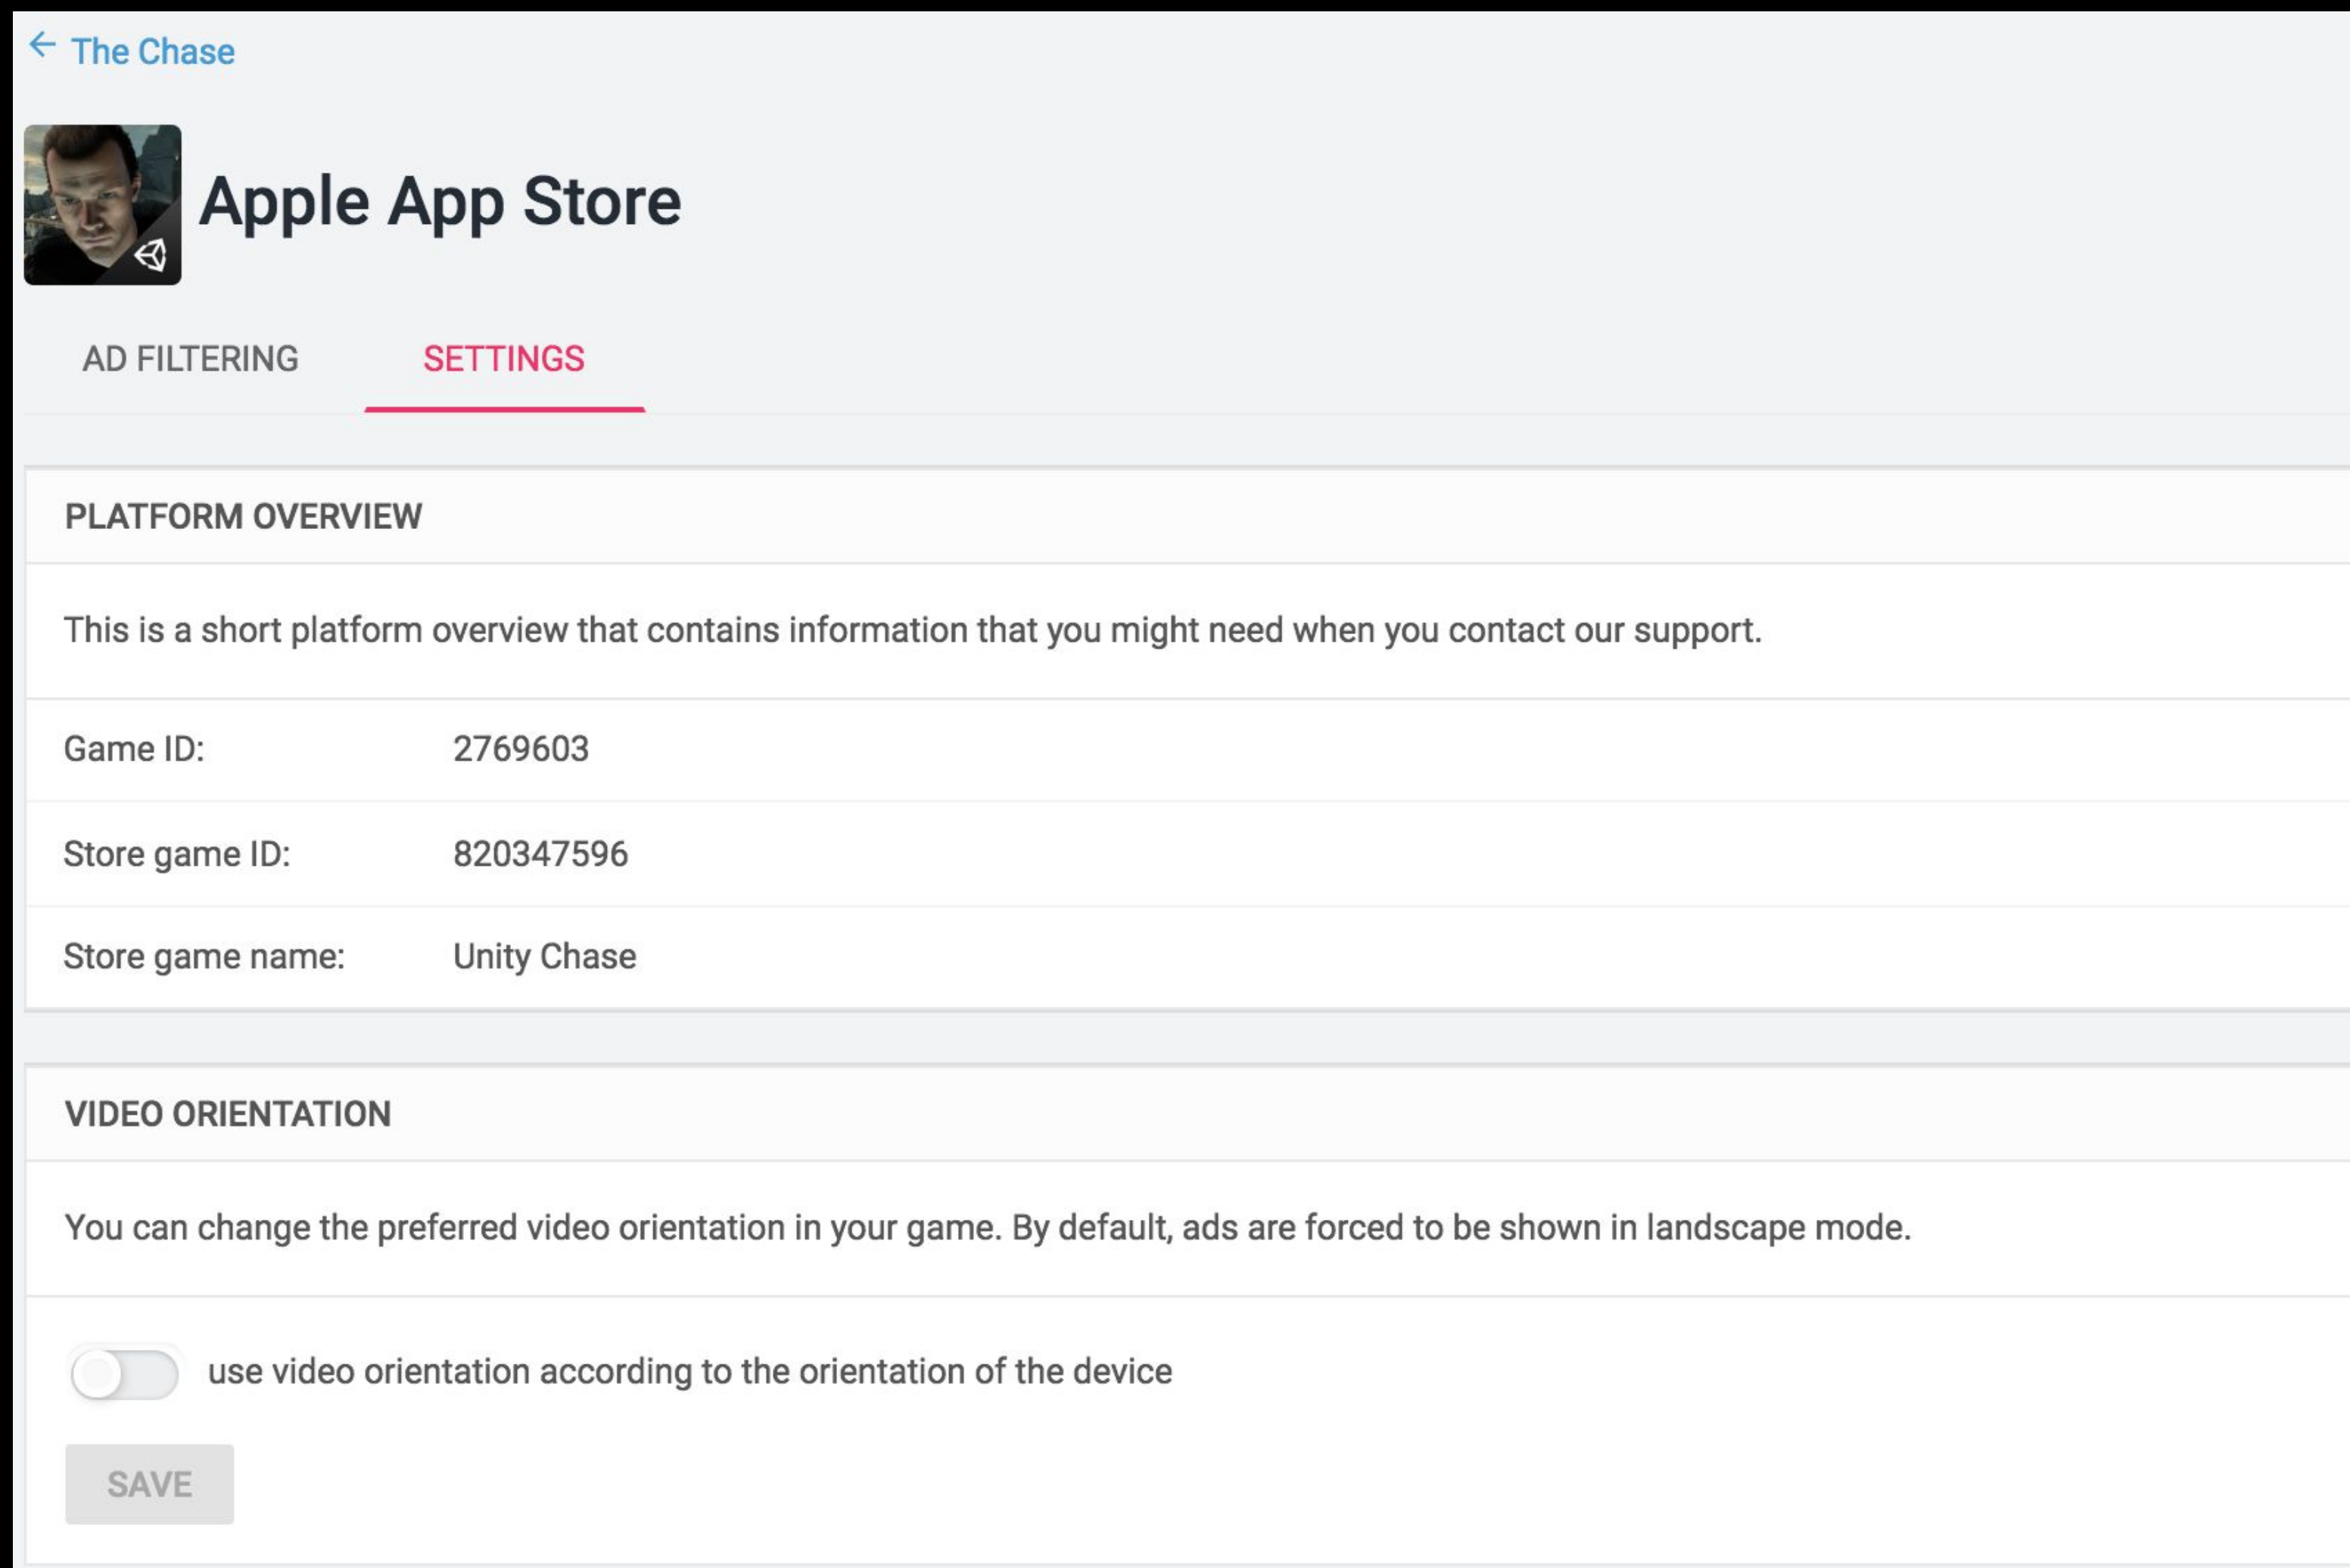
← The Chase

Apple App Store

AD FILTERING SETTINGS

PLATFORM OVERVIEW

This is a short platform overview that contains information that you might need when you contact our support.

| Game ID: | 2769603 |
|---|---|
| Store game ID: | 820347596 |
| Store game name: | Unity Chase |

VIDEO ORIENTATION

You can change the preferred video orientation in your game. By default, ads are forced to be shown in landscape mode.

use video orientation according to the orientation of the device

SAVE